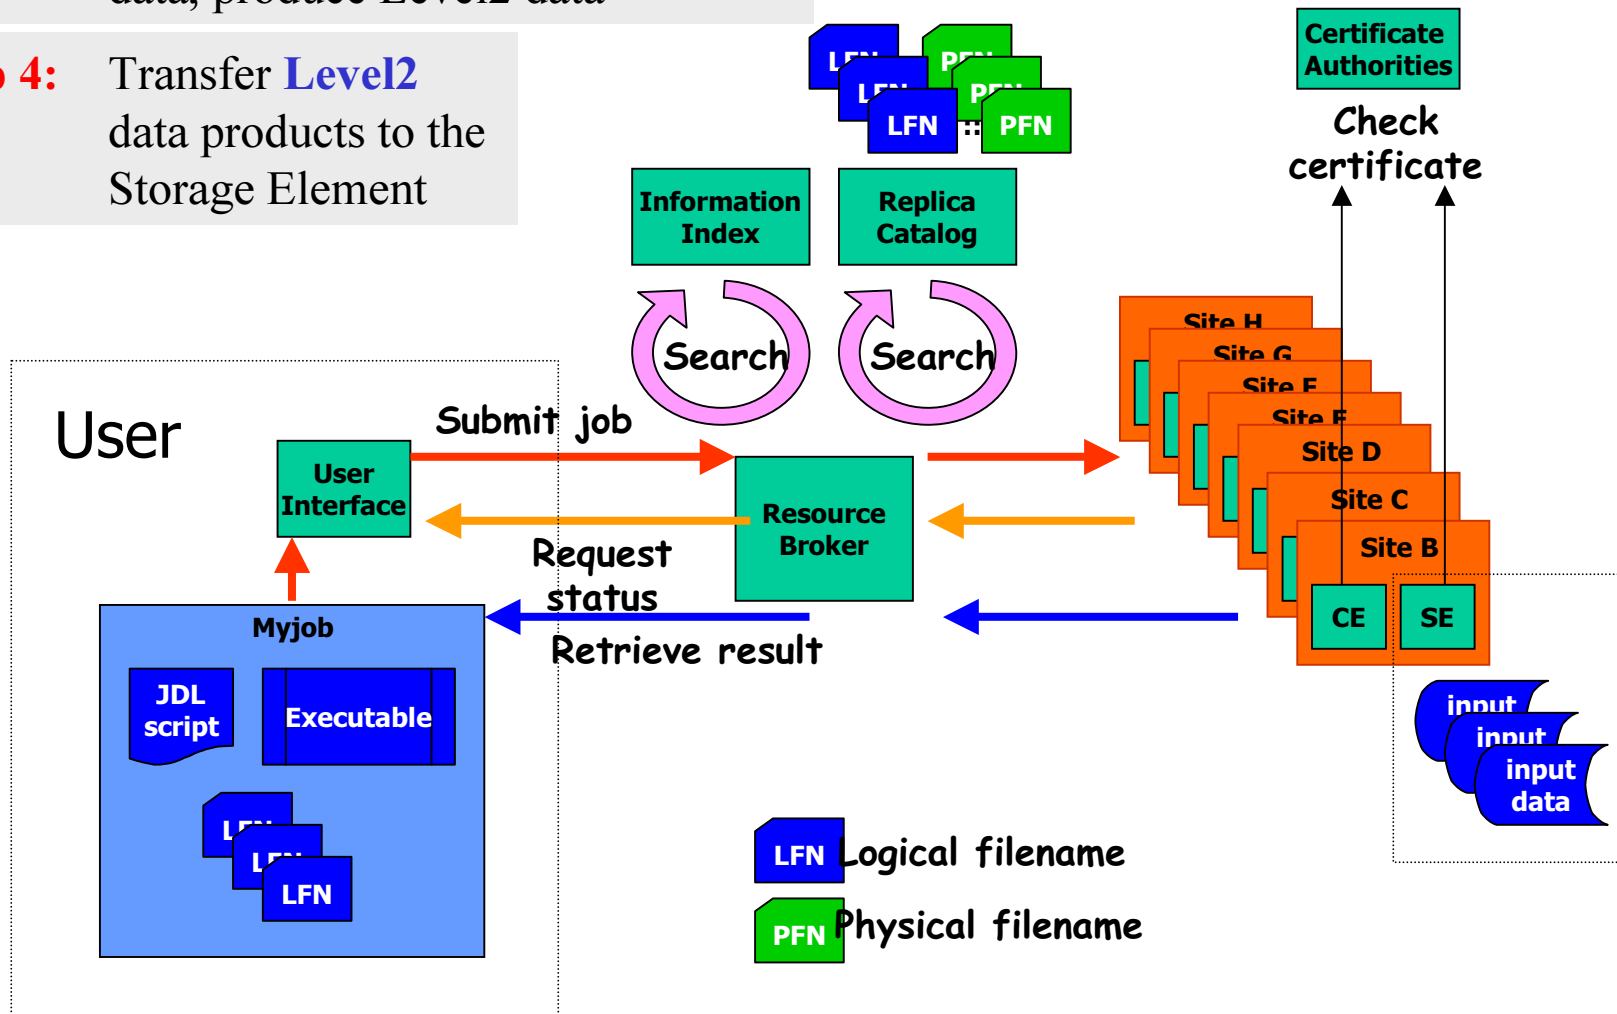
data, produce Level2 data

4: Transfer Level2 data products to the Storage Element

LFN PFN
LFN PFN
LFN :: PFN

Certificate Authorities

Check certificate

Information Index

Replica Catalog

Search

Search

Site H
Site G
Site F
Site E
Site D
Site C
Site B

User

Submit job

User Interface

Resource Broker

Request status

Retrieve result

CE

SE

Myjob

JDL script

Executable

LFN
LFN
LFN

input
input
input data

LFN Logical filename

PFN Physical filename